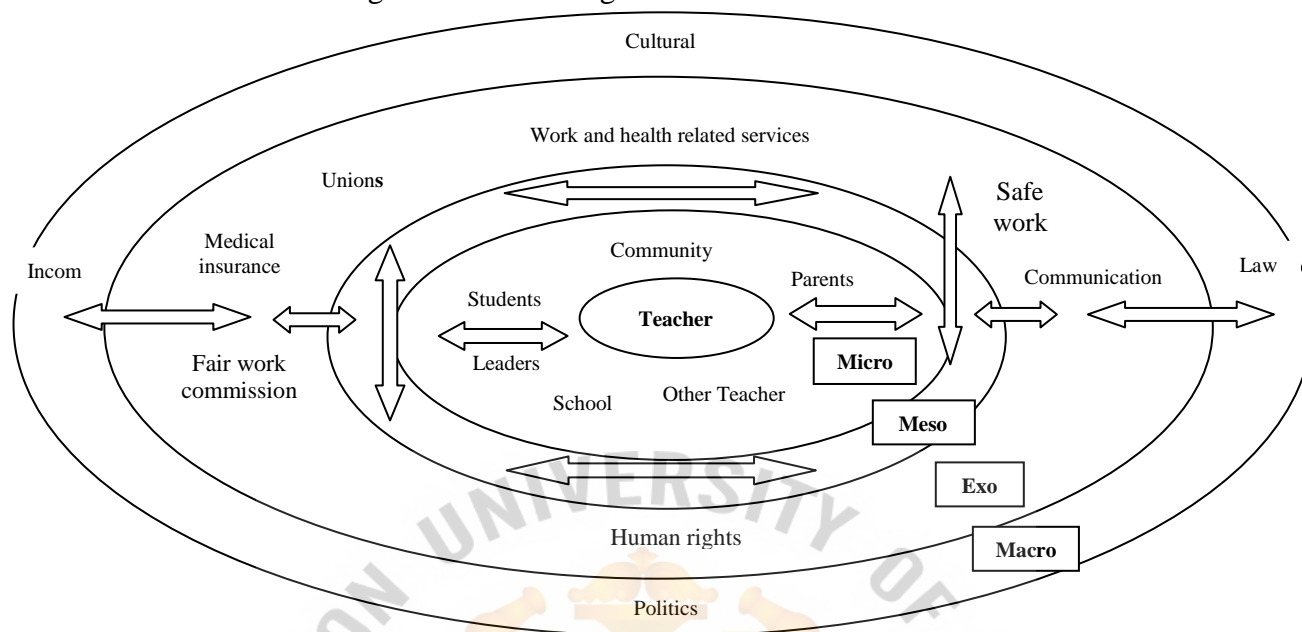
Cultural

Work and health related services

Unions

Safe work

Medical insurance

Community

Incom

Parents

Communication

Law

Students

Teacher

Leaders

Fair work commission

Micro

School

Other Teacher

Meso

Exo

Human rights

Macro

Politics

UNIVERSITY